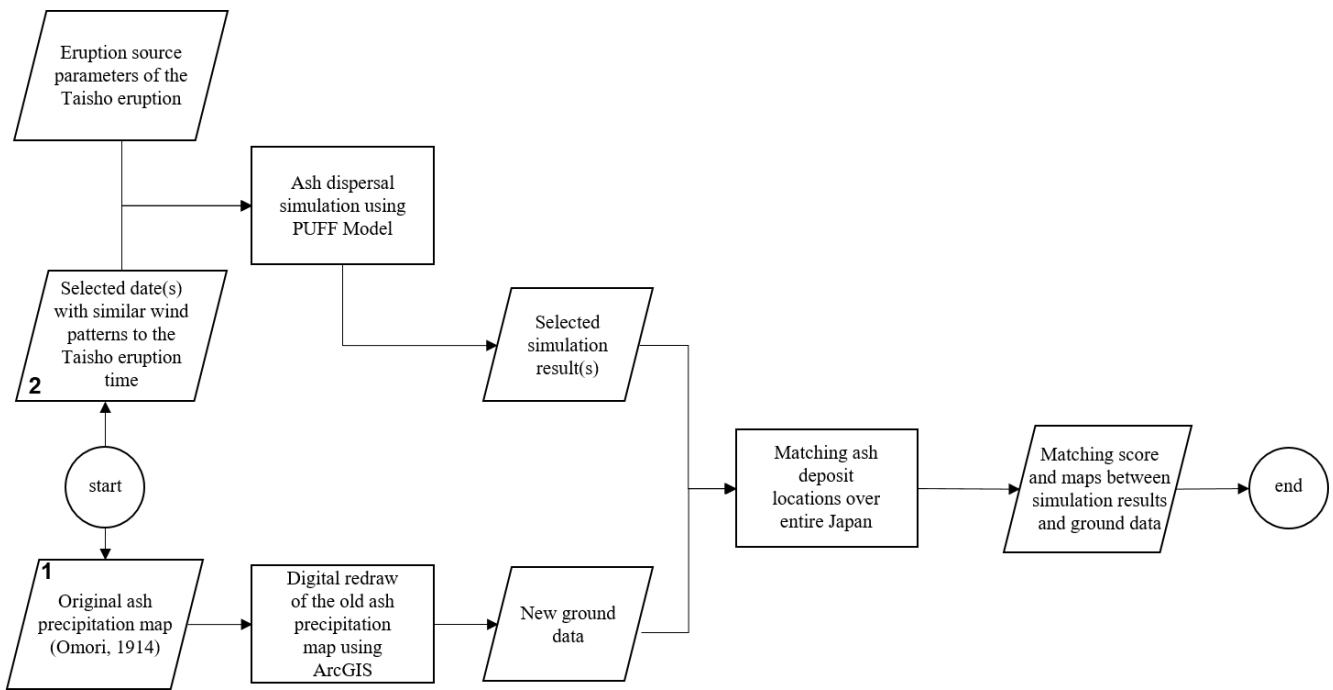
Eruption source parameters of the Taisho eruption

Ash dispersal simulation using PUFF Model

Selected date(s) with similar wind patterns to the Taisho eruption time

2

Selected simulation result(s)

start

Matching ash deposit locations over entire Japan

Matching score and maps between simulation results and ground data

end

1

Original ash precipitation map (Omori, 1914)

Digital redraw of the old ash precipitation map using ArcGIS

New ground data